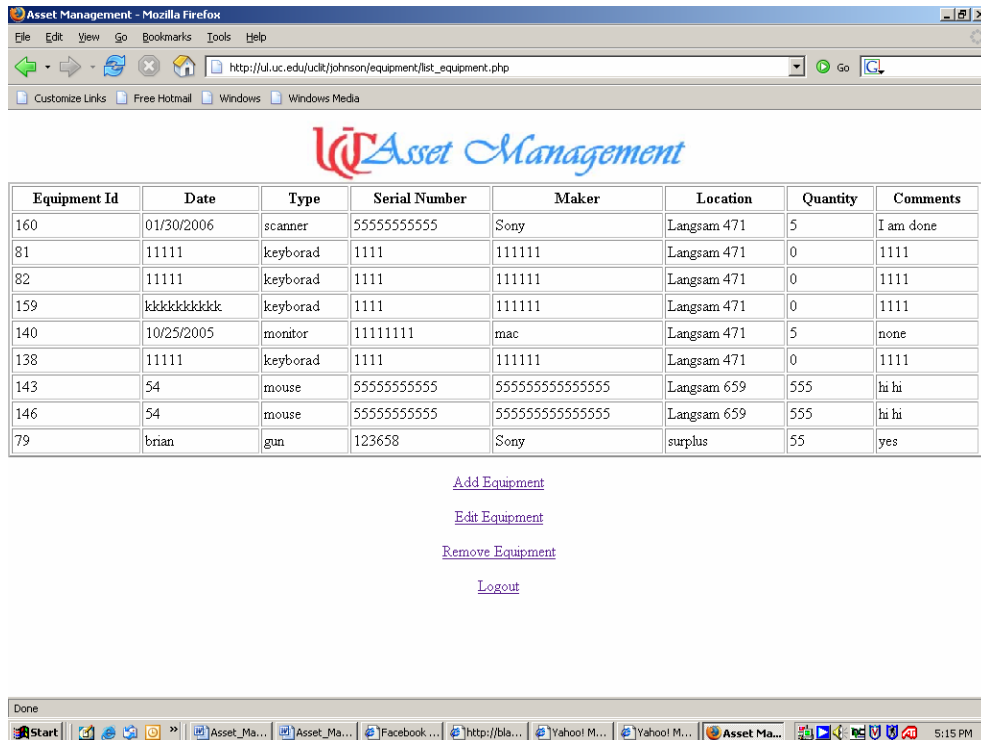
Asset Management - Mozilla Firefox

File Edit View Go Bookmarks Tools Help

http://ul.uc.edu/uclit/johnson/equipment/list_equipment.php

Go

Customize Links Free Hotmail Windows Windows Media

UC Asset Management

| Equipment Id | Date | Type | Serial Number | Maker | Location | Quantity | Comments |
|---|---|---|---|---|---|---|---|
| 160 | 01/30/2006 | scanner | 55555555555 | Sony | Langsam 471 | 5 | I am done |
| 81 | 11111 | keyborad | 1111 | 111111 | Langsam 471 | 0 | 1111 |
| 82 | 11111 | keyborad | 1111 | 111111 | Langsam 471 | 0 | 1111 |
| 159 | kkkkkkkkkk | keyborad | 1111 | 111111 | Langsam 471 | 0 | 1111 |
| 140 | 10/25/2005 | monitor | 11111111 | mac | Langsam 471 | 5 | none |
| 138 | 11111 | keyborad | 1111 | 111111 | Langsam 471 | 0 | 1111 |
| 143 | 54 | mouse | 55555555555 | 555555555555555 | Langsam 659 | 555 | hi hi |
| 146 | 54 | mouse | 55555555555 | 555555555555555 | Langsam 659 | 555 | hi hi |
| 79 | brian | gun | 123658 | Sony | surplus | 55 | yes |

Add Equipment

Edit Equipment

Remove Equipment

Logout

Done

Start Asset_Ma... Asset_Ma... Facebook ... http://bla... Yahoo! M... Yahoo! M... Asset Ma... 5:15 PM